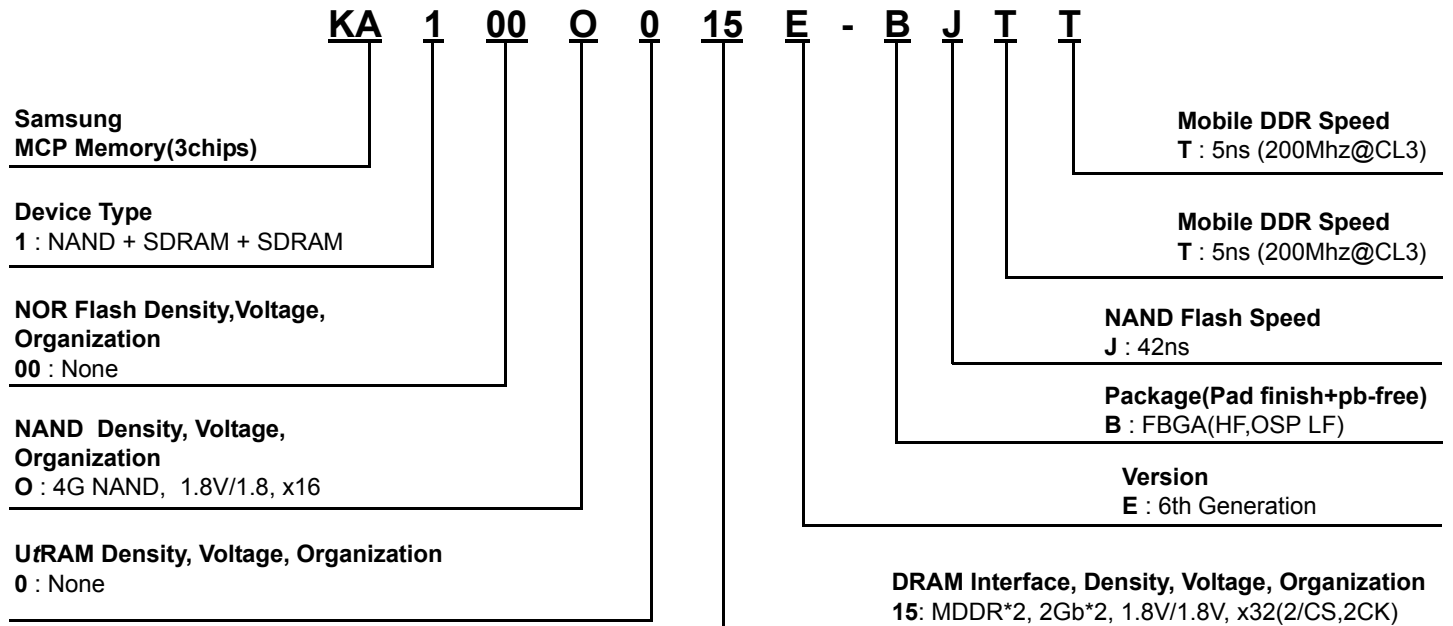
KA 1 00 O 0 15 E - B J T T

Samsung
MCP Memory(3chips)

Device Type
1 : NAND + SDRAM + SDRAM

NOR Flash Density,Voltage, Organization
00 : None

NAND Density, Voltage, Organization
O : 4G NAND, 1.8V/1.8, x16

UtRAM Density, Voltage, Organization
0 : None

Mobile DDR Speed
T : 5ns (200Mhz@CL3)

Mobile DDR Speed
T : 5ns (200Mhz@CL3)

NAND Flash Speed
J : 42ns

Package(Pad finish+pb-free)
B : FBGA(HF,OSP LF)

Version
E : 6th Generation

DRAM Interface, Density, Voltage, Organization
15: MDDR*2, 2Gb*2, 1.8V/1.8V, x32(2/CS,2CK)